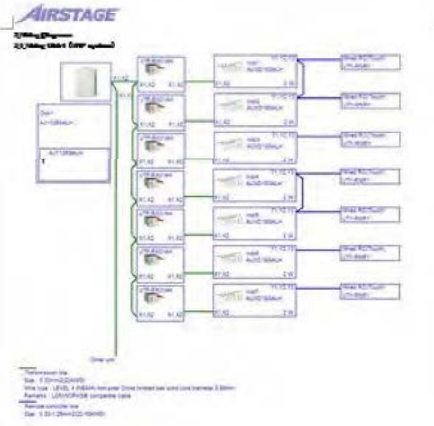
AIRSTAGE

2) Wiring Diagram
2.1 Wiring Unit 1 (VRF system)

Out 1
AJY108LALH

AJY072MALH
1

UTR-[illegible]
X1 X2
X1 X2

X1 X2
X1 X2

X1 X2
X1 X2

X1 X2
X1 X2

X1 X2
X1 X2

X1 X2
X1 X2

X1 X2
X1 X2

Y1 Y2 Y3
Indr
AUXD18GALH
X1 X2
2 W

Y1 Y2 Y3
Indr
AUXD18GALH
X1 X2
2 W

Y1 Y2 Y3
Indr
AUXD18GALH
X1 X2
2 W

Y1 Y2 Y3
Indr
AUXD18GALH
X1 X2
2 W

Y1 Y2 Y3
Indr
AUXD18GALH
X1 X2
2 W

Y1 Y2 Y3
Indr
AUXD18GALH
X1 X2
2 W

Wired RC/Touch
UTY-RNRYZ

Wired RC/Touch
UTY-RNRYZ

Wired RC/Touch
UTY-RNRYZ

Wired RC/Touch
UTY-RNRYZ

Wired RC/Touch
UTY-RNRYZ

Wired RC/Touch
UTY-RNRYZ

Other unit

Transmission line
Size : 0.33mm2(22AWG)
Wire type : LEVEL 4 (NEMA) non-polar Drive twisted pair solid core diameter 0.65mm
Remarks : LON WORKS compatible cable

Remote controller line
Size : 0.33-1.25mm2(22-16AWG)